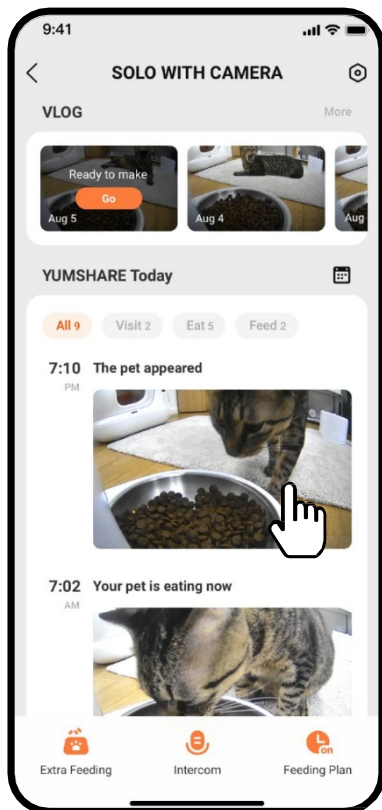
9:41

SOLO WITH CAMERA

VLOG

More

Ready to make

Go

Aug 5

Aug 4

Aug

YUMSHARE Today

All 9

Visit 2

Eat 5

Feed 2

7:10
PM

The pet appeared

7:02
AM

Your pet is eating now

Extra Feeding

Intercom

on

Feeding Plan